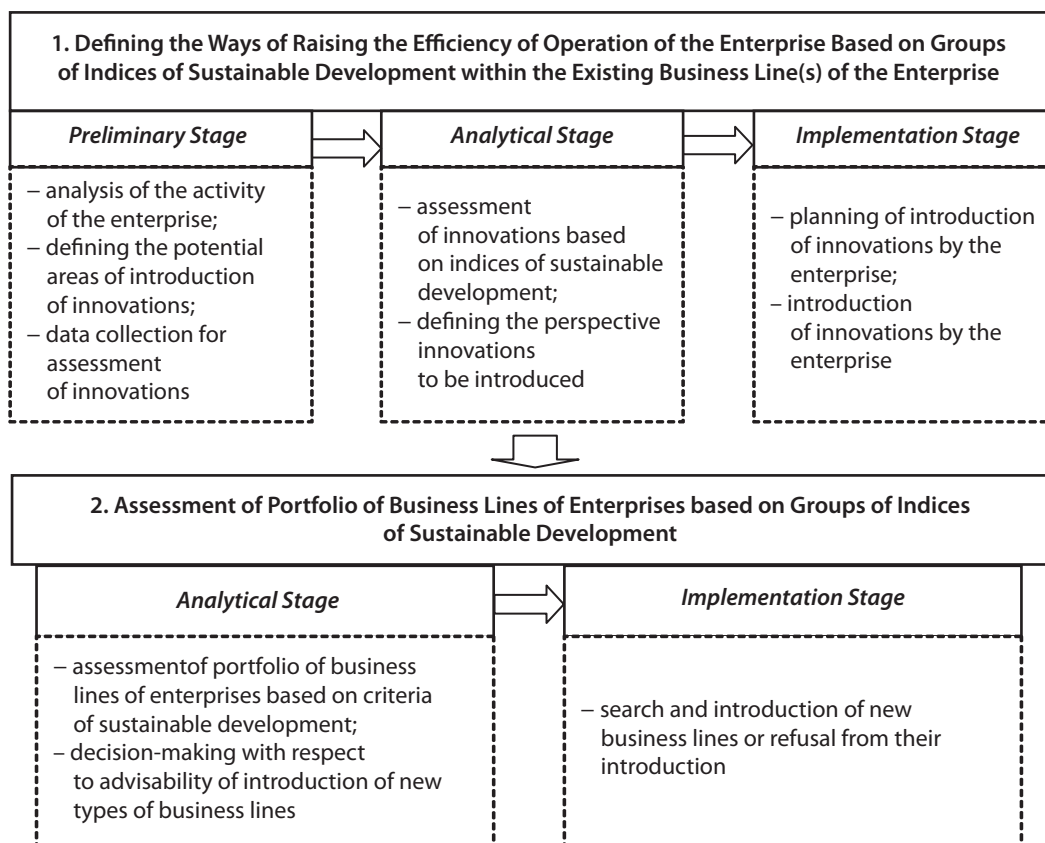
1. Defining the Ways of Raising the Efficiency of Operation of the Enterprise Based on Groups of Indices of Sustainable Development within the Existing Business Line(s) of the Enterprise

Preliminary Stage

– analysis of the activity of the enterprise;
– defining the potential areas of introduction of innovations;
– data collection for assessment of innovations

Analytical Stage

– assessment of innovations based on indices of sustainable development;
– defining the perspective innovations to be introduced

Implementation Stage

– planning of introduction of innovations by the enterprise;
– introduction of innovations by the enterprise

2. Assessment of Portfolio of Business Lines of Enterprises based on Groups of Indices of Sustainable Development

Analytical Stage

– assessmentof portfolio of business lines of enterprises based on criteria of sustainable development;
– decision-making with respect to advisability of introduction of new types of business lines

Implementation Stage

– search and introduction of new business lines or refusal from their introduction